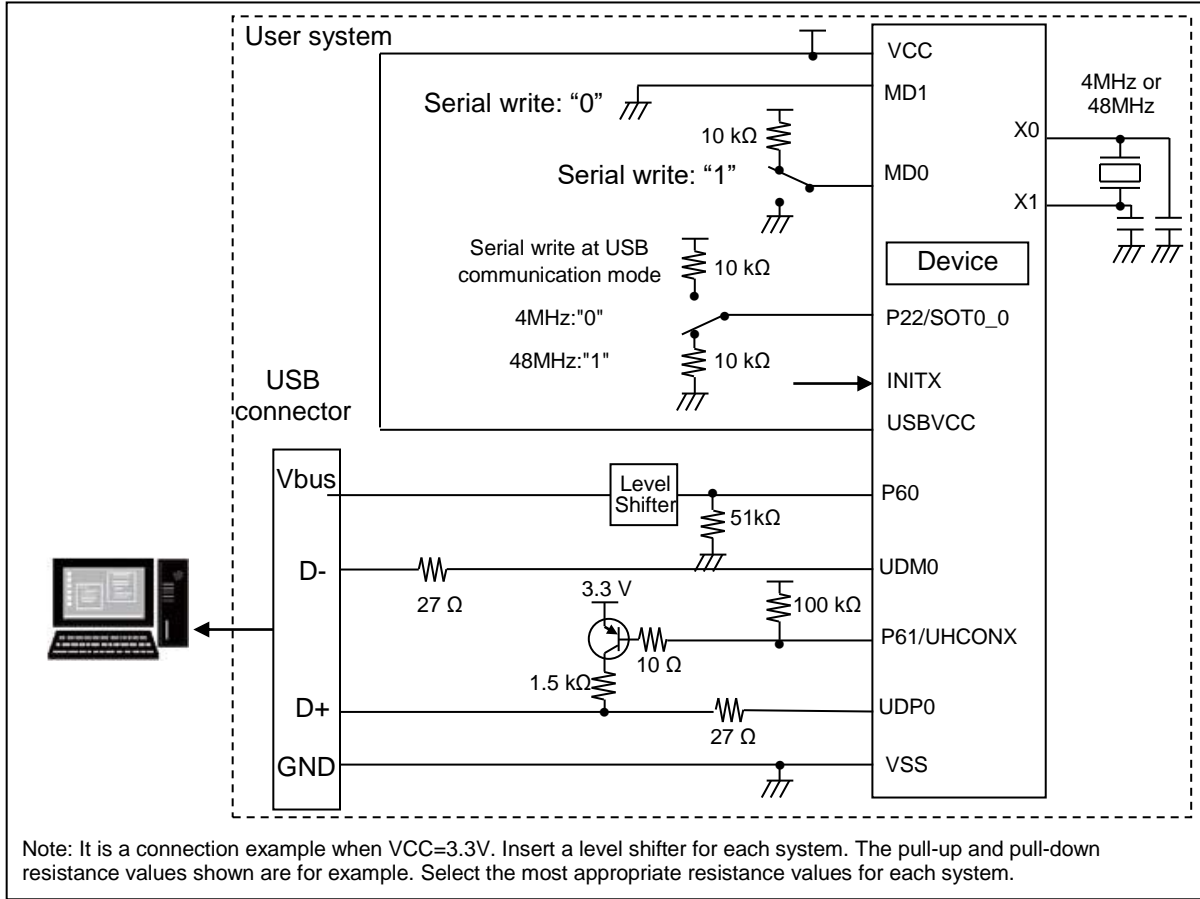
User system

VCC

MD1

Serial write: “0”

10 kΩ

MD0

Serial write: “1”

4MHz or 48MHz

X0

X1

Serial write at USB communication mode

10 kΩ

Device

4MHz:"0"

P22/SOT0_0

48MHz:"1"

10 kΩ

INITX

USB connector

USBVCC

Vbus

Level Shifter

P60

51kΩ

D-

UDM0

27 Ω

3.3 V

100 kΩ

P61/UHCONX

10 Ω

1.5 kΩ

D+

UDP0

27 Ω

GND

VSS

Note: It is a connection example when VCC=3.3V. Insert a level shifter for each system. The pull-up and pull-down resistance values shown are for example. Select the most appropriate resistance values for each system.